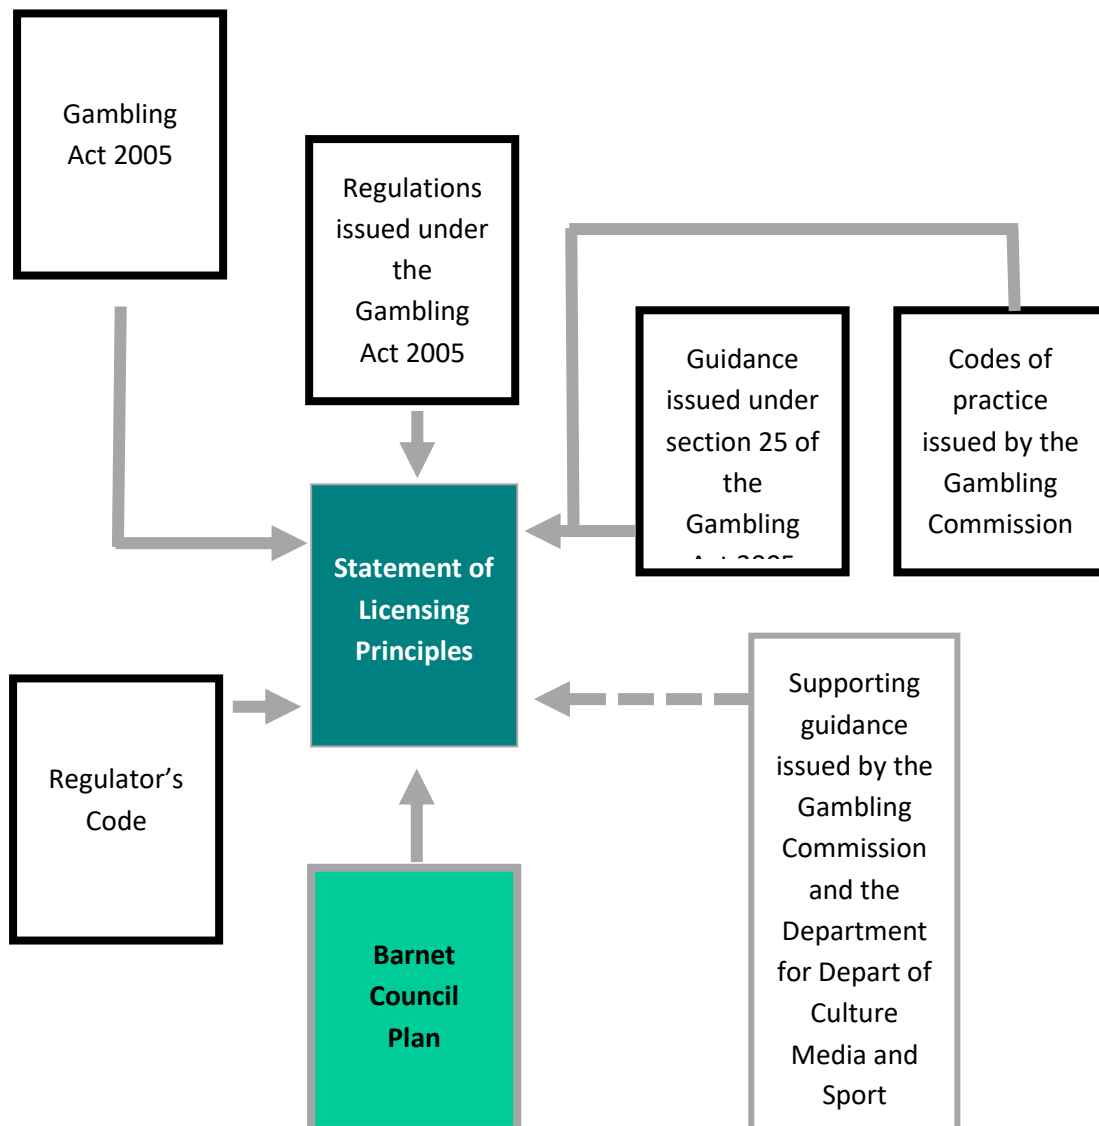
Gambling Act 2005

Regulations issued under the Gambling Act 2005

Guidance issued under section 25 of the Gambling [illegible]

Codes of practice issued by the Gambling Commission

Statement of Licensing Principles

Regulator's Code

Supporting guidance issued by the Gambling Commission and the Department for Depart of Culture Media and Sport

Barnet Council Plan